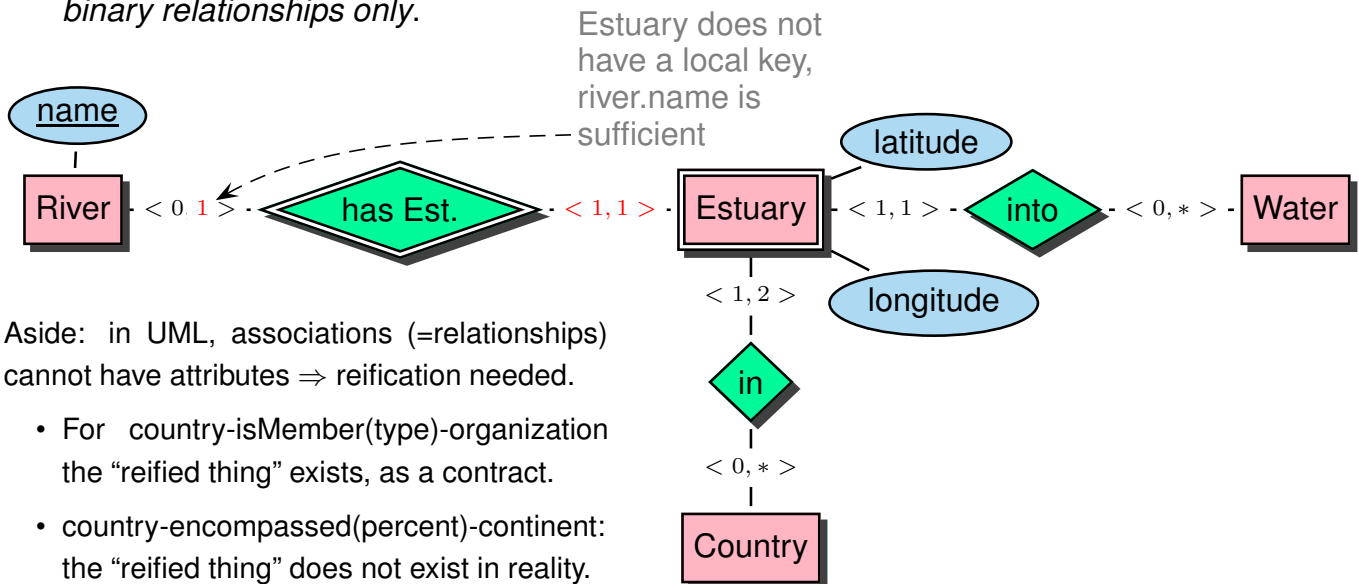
binary relationships only.

Estuary does not have a local key, river.name is sufficient

name

River $< 0, 1 >$ has Est. $< 1, 1 >$ Estuary $< 1, 1 >$ into $< 0, * >$ Water

latitude

longitude

$< 1, 2 >$

in

$< 0, * >$

Country

Aside: in UML, associations (=relationships) cannot have attributes $\Rightarrow$ reification needed.

• For country-isMember(type)-organization the "reified thing" exists, as a contract.

• country-encompassed(percent)-continent: the "reified thing" does not exist in reality.